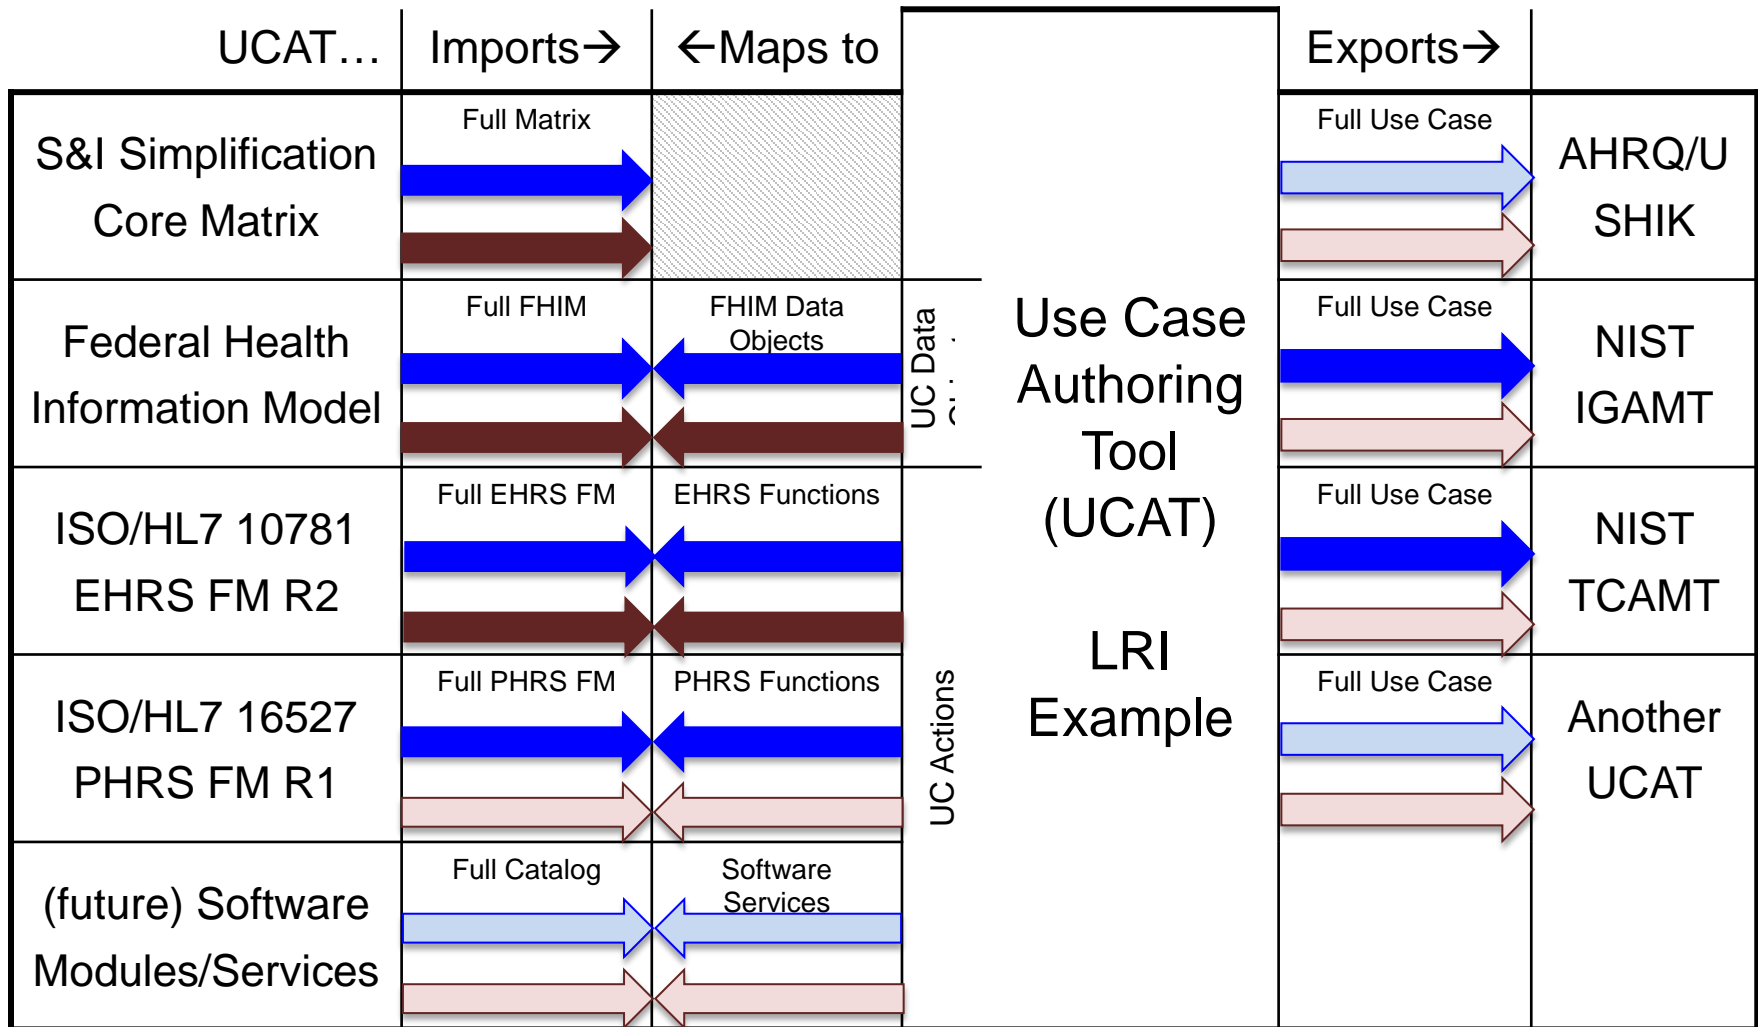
| UCAT… | Imports→ | ←Maps to | | Exports→ | |
|---|---|---|---|---|---|
| S&I Simplification Core Matrix | Full Matrix | | | Full Use Case | AHRQ/U SHIK |
| Federal Health Information Model | Full FHIM | FHIM Data Objects | UC Data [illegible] | Full Use Case | NIST IGAMT |
| ISO/HL7 10781 EHRS FM R2 | Full EHRS FM | EHRS Functions | | Full Use Case | NIST TCAMT |
| ISO/HL7 16527 PHRS FM R1 | Full PHRS FM | PHRS Functions | UC Actions | Full Use Case | Another UCAT |
| (future) Software Modules/Services | Full Catalog | Software Services | | | |

Use Case Authoring Tool (UCAT)

LRI Example